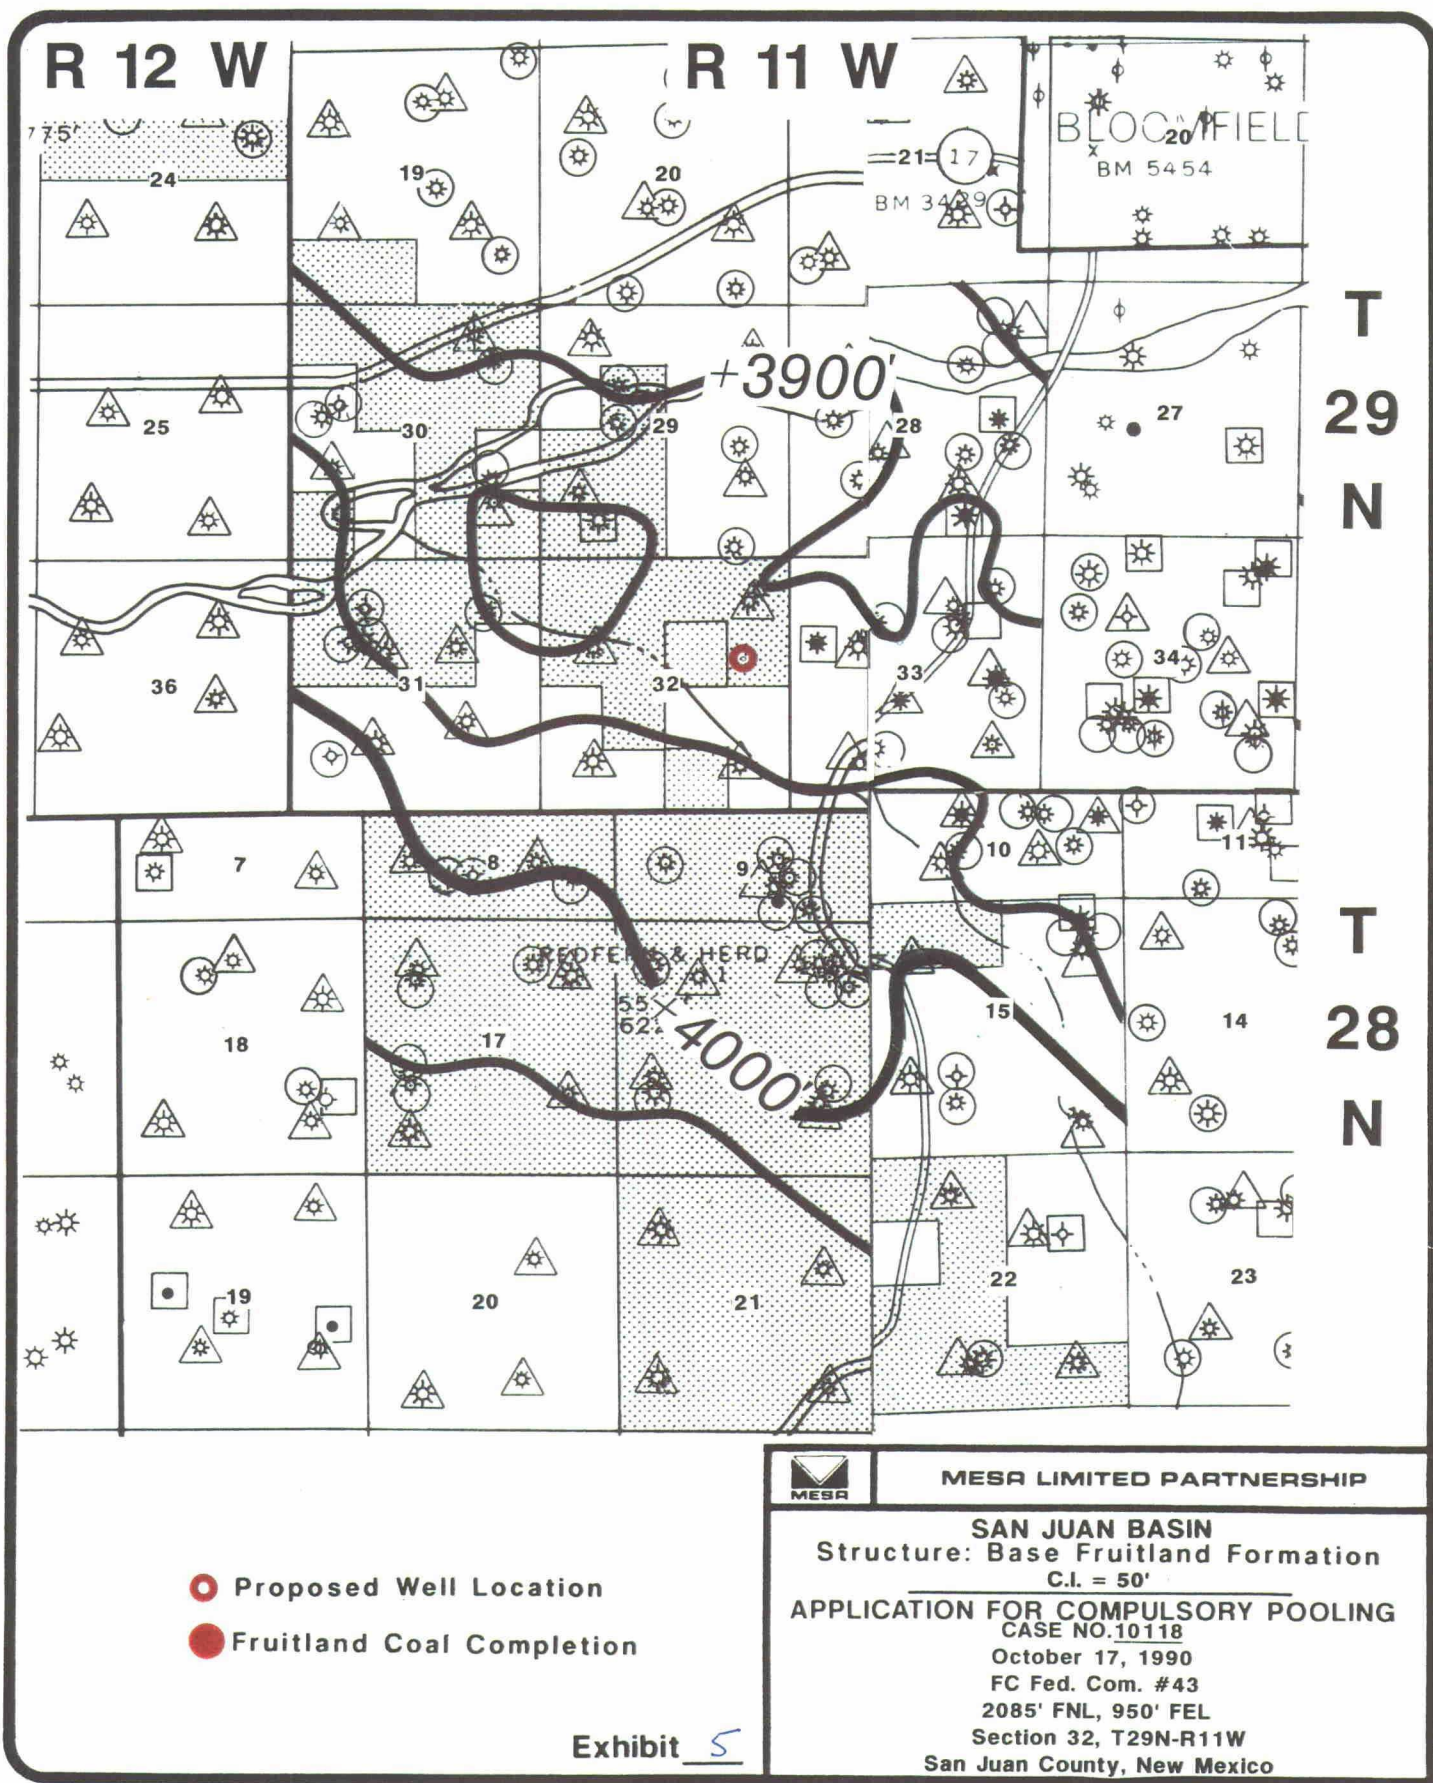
R 12 W

R 11 W

775'

24

19

20

21

17

BLOOMFIELD

20

BM 5454

BM 3429

T 29 N

+3900'

25

30

29

28

27

36

31

32

33

34

7

8

9

10

11

T 28 N

REDFERN & HERD

18

17

55

62

4000'

15

14

19

20

21

22

23

MESA

MESA LIMITED PARTNERSHIP

SAN JUAN BASIN
Structure: Base Fruitland Formation
C.I. = 50'

APPLICATION FOR COMPULSORY POOLING
CASE NO. 10118
October 17, 1990
FC Fed. Com. #43
2085' FNL, 950' FEL
Section 32, T29N-R11W
San Juan County, New Mexico

Proposed Well Location

Fruitland Coal Completion

Exhibit 5